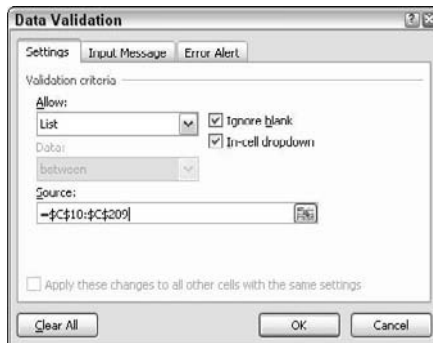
Data Validation

Settings | Input Message | Error Alert

Validation criteria

Allow:

List

Ignore blank

In-cell dropdown

Data:

between

Source:

=$C$10:$C$209

Apply these changes to all other cells with the same settings

Clear All

OK

Cancel